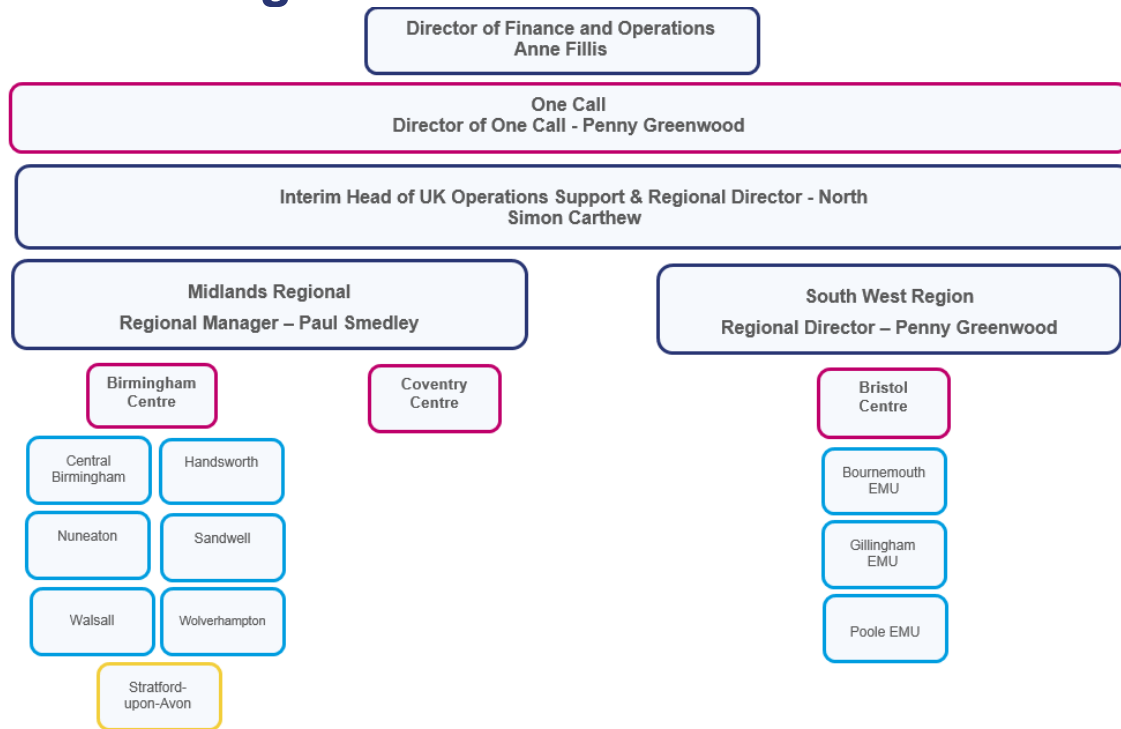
Director of Finance and Operations
Anne Fillis

One Call
Director of One Call - Penny Greenwood

Interim Head of UK Operations Support & Regional Director - North
Simon Carthew

Midlands Regional
Regional Manager – Paul Smedley

South West Region
Regional Director – Penny Greenwood

Birmingham Centre

Coventry Centre

Bristol Centre

Central Birmingham

Handsworth

Nuneaton

Sandwell

Walsall

Wolverhampton

Stratford-upon-Avon

Bournemouth EMU

Gillingham EMU

Poole EMU